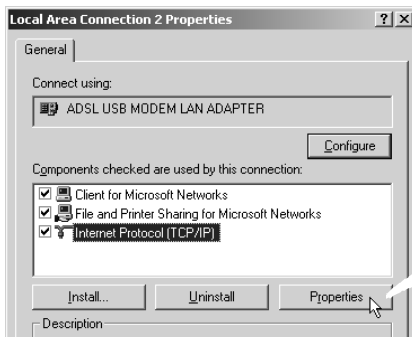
Local Area Connection 2 Properties

?

X

General

Connect using:

ADSL USB MODEM LAN ADAPTER

Configure

Components checked are used by this connection:

Client for Microsoft Networks

File and Printer Sharing for Microsoft Networks

Internet Protocol (TCP/IP)

Install...

Uninstall

Properties

Description